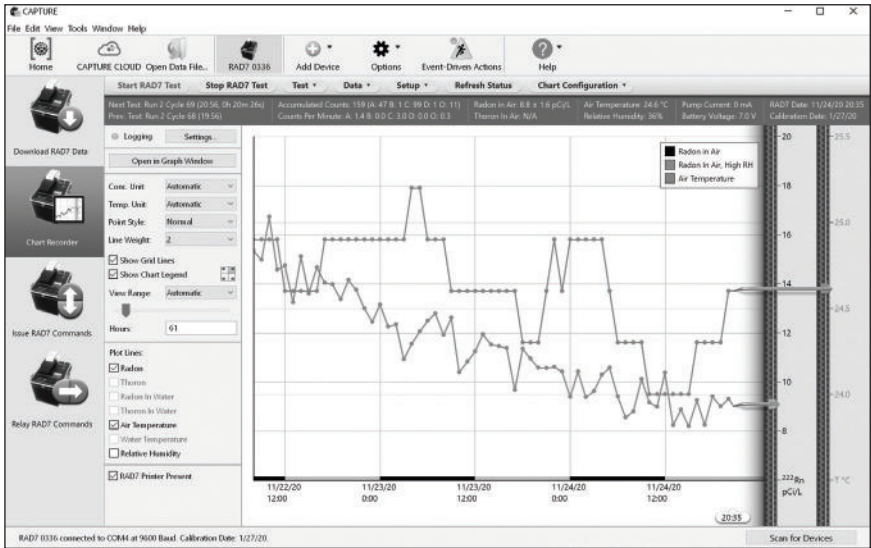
CAPTURE
File Edit View Tools Window Help

Home CAPTURE CLOUD Open Data File... RAD7 0336 Add Device Options Event-Driven Actions Help

Start RAD7 Test Stop RAD7 Test Test Data Setup Refresh Status Chart Configuration

Next Test: Run 2 Cycle 69 (20:56, 0h 20m 26s) Prev. Test: Run 2 Cycle 68 (19:56) Accumulated Counts: 159 (A: 47 B: 1 C: 99 D: 1 O: 11) Counts Per Minute: A: 1.4 B: 0.0 C: 3.0 D: 0.0 O: 0.3 Radon in Air: 8.8 ± 1.6 pCi/L Thoron In Air: N/A Air Temperature: 24.6 °C Relative Humidity: 36% Pump Current: 0 mA Battery Voltage: 7.0 V RAD7 Date: 11/24/20 20:35 Calibration Date: 1/27/20

Download RAD7 Data
Chart Recorder
Issue RAD7 Commands
Relay RAD7 Commands

Logging Settings...
Open in Graph Window
Conc. Unit Automatic
Temp. Unit Automatic
Point Style: Normal
Line Weight: 2
Show Grid Lines
Show Chart Legend
View Range: Automatic
Hours: 61
Plot Lines:
Radon
Thoron
Radon In Water
Thoron In Water
Air Temperature
Water Temperature
Relative Humidity
RAD7 Printer Present

Radon in Air
Radon In Air, High RH
Air Temperature

20
18
16
14
12
10
8
$^{222}$Rn pCi/L

25.5
25.0
24.5
24.0
T °C

11/22/20 12:00
11/23/20 0:00
11/23/20 12:00
11/24/20 0:00
11/24/20 12:00
20:35

RAD7 0336 connected to COM4 at 9600 Baud. Calibration Date: 1/27/20.
Scan for Devices